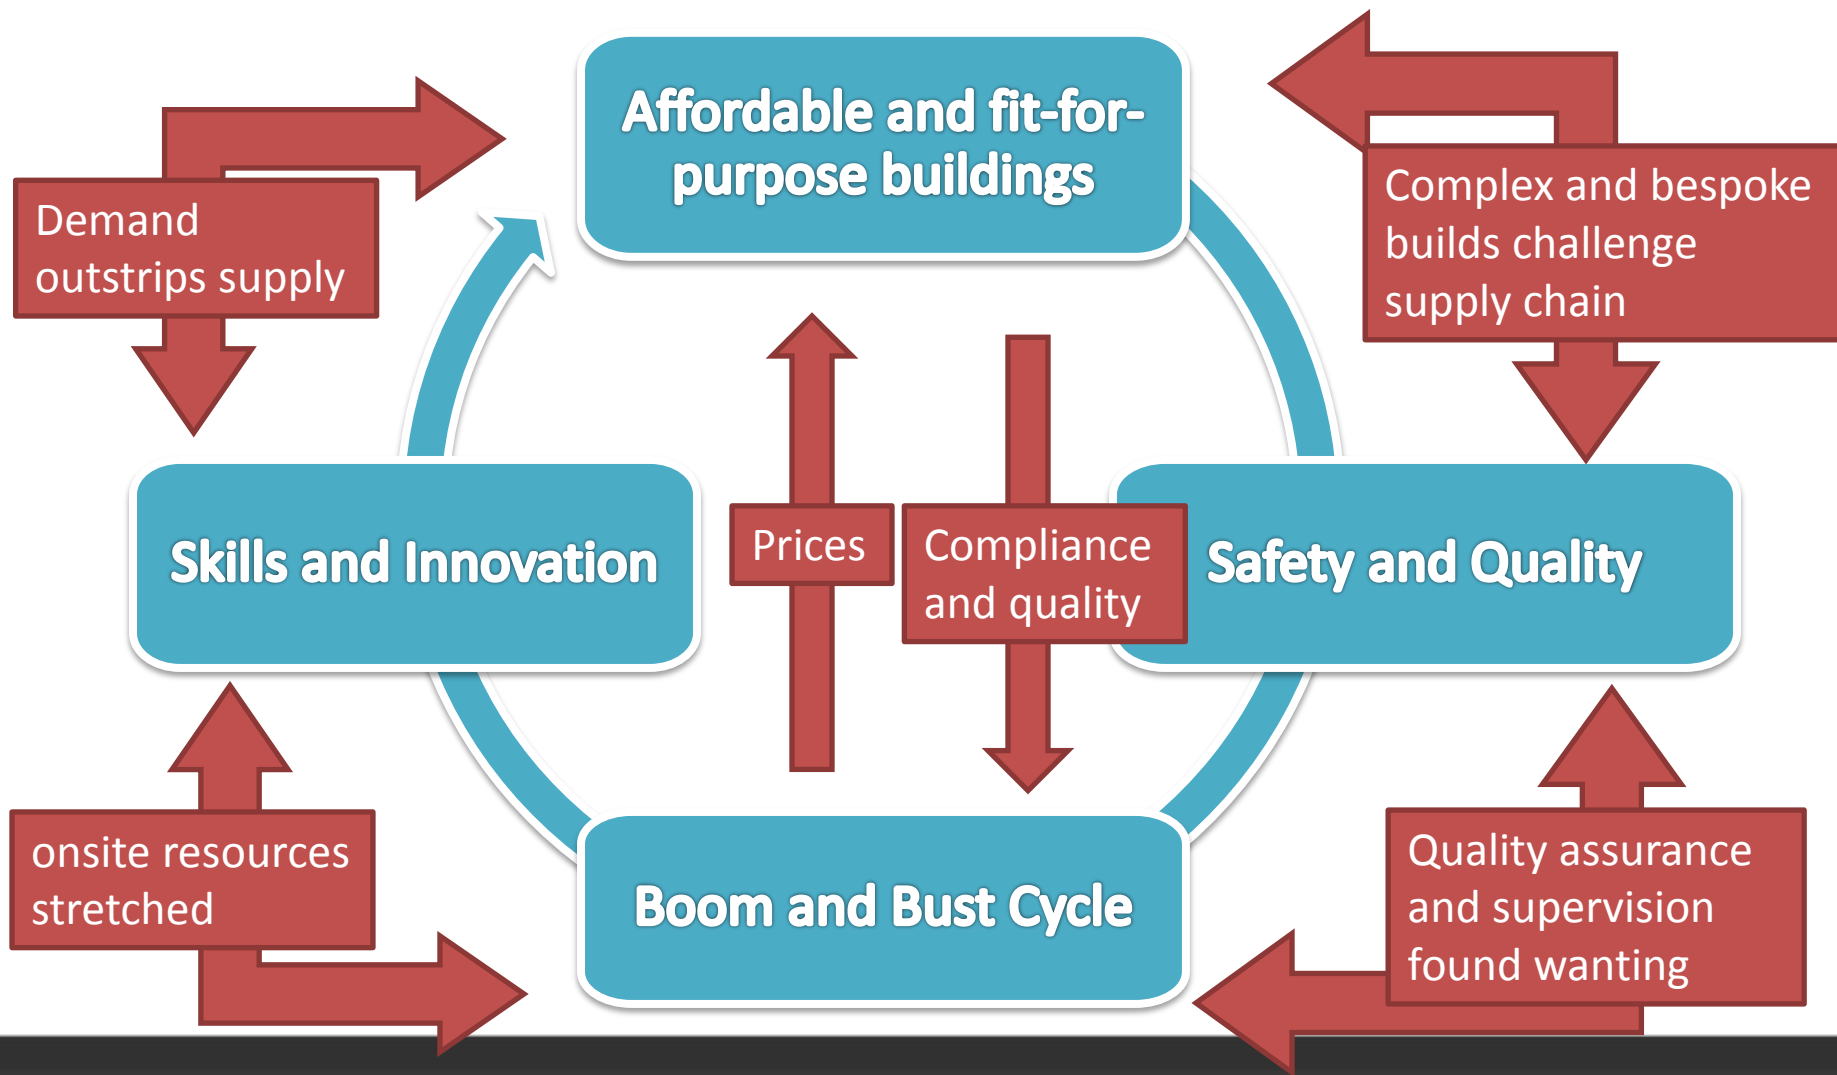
Affordable and fit-for-purpose buildings

Demand outstrips supply

Complex and bespoke builds challenge supply chain

Skills and Innovation

Prices

Compliance and quality

Safety and Quality

onsite resources stretched

Boom and Bust Cycle

Quality assurance and supervision found wanting